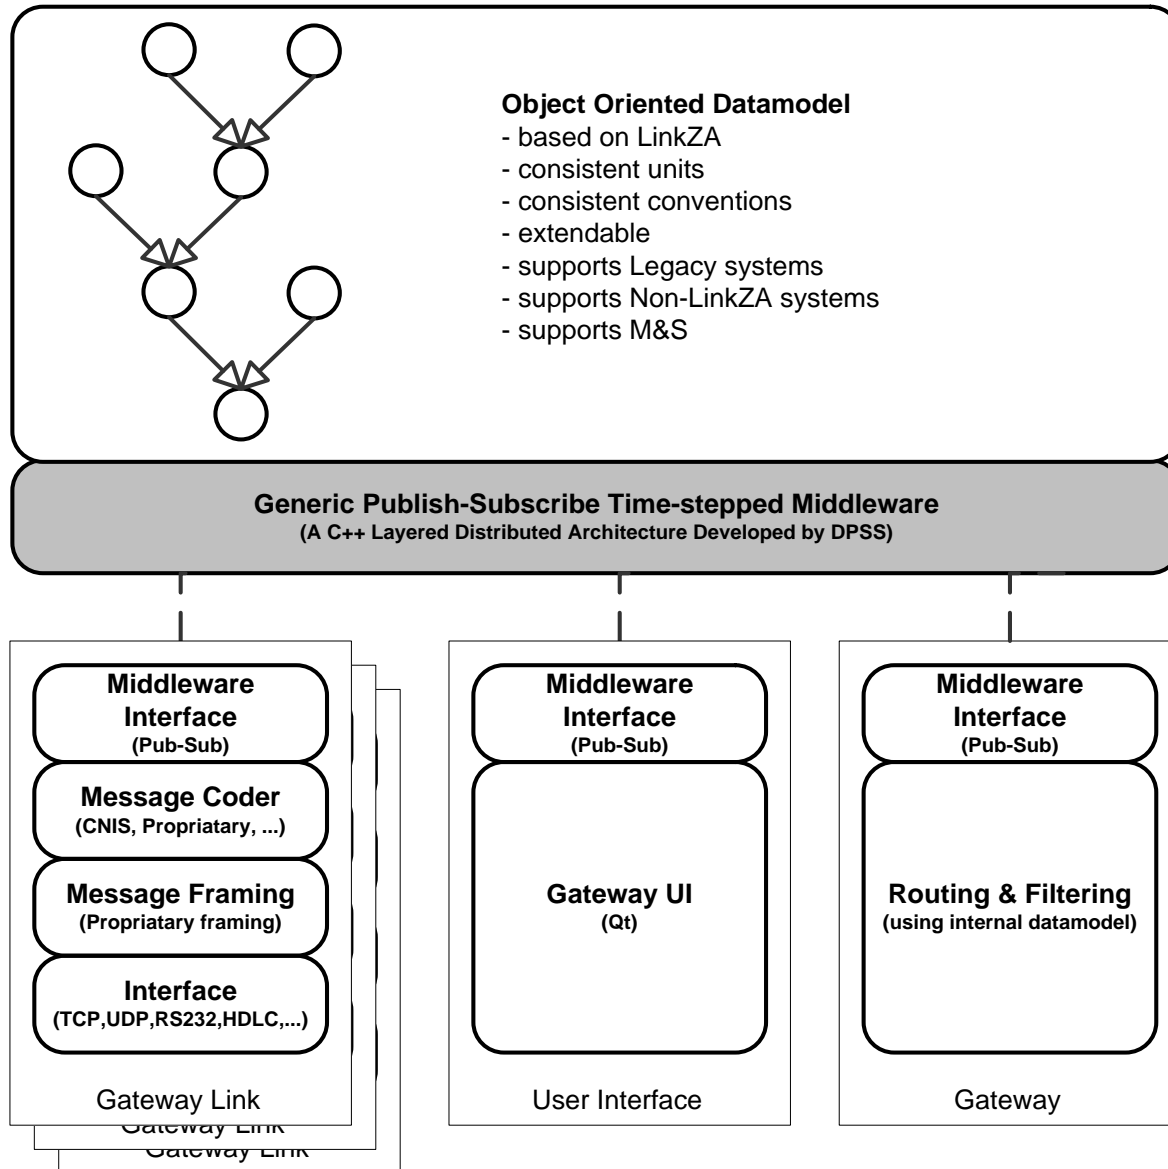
**Object Oriented Datamodel**
- based on LinkZA
- consistent units
- consistent conventions
- extendable
- supports Legacy systems
- supports Non-LinkZA systems
- supports M&S

**Generic Publish-Subscribe Time-stepped Middleware**
(A C++ Layered Distributed Architecture Developed by DPSS)

Middleware Interface
(Pub-Sub)

Message Coder
(CNIS, Propriatary, ...)

Message Framing
(Propriatary framing)

Interface
(TCP,UDP,RS232,HDLC,...)

Gateway Link

Gateway Link

Gateway Link

Middleware Interface
(Pub-Sub)

Gateway UI
(Qt)

User Interface

Middleware Interface
(Pub-Sub)

Routing & Filtering
(using internal datamodel)

Gateway